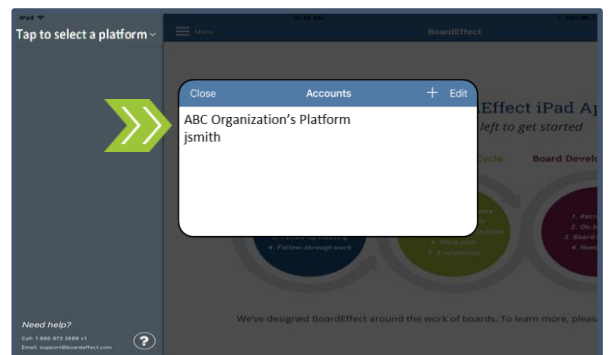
iPad

Tap to select a platform

Menu

BoardEffect

Close

Accounts

+

Edit

ABC Organization’s Platform
jsmith

Effect iPad Ap
left to get started

Cycle

Board Develo

4. Follow-through work

4. Work plan
5. Evaluation

1. Recr
2. On-b
3. Board
4. Nom

Need help?
Call: 1-866 972 3566 x1
Email: support@boardeffect.com

?

We've designed BoardEffect around the work of boards. To learn more, pleas